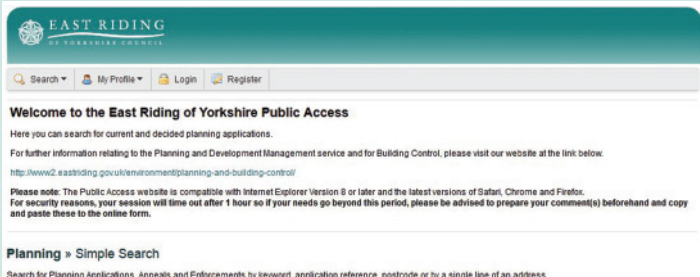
EAST RIDING
OF YORKSHIRE COUNCIL

Search ▾ My Profile ▾ Login Register

Welcome to the East Riding of Yorkshire Public Access

Here you can search for current and decided planning applications.

For further information relating to the Planning and Development Management service and for Building Control, please visit our website at the link below.

http://www2.eastriding.gov.uk/environment/planning-and-building-control/

Please note: The Public Access website is compatible with Internet Explorer Version 8 or later and the latest versions of Safari, Chrome and Firefox.
For security reasons, your session will time out after 1 hour so if your needs go beyond this period, please be advised to prepare your comment(s) beforehand and copy and paste these to the online form.

Planning » Simple Search

Search for Planning Applications, Appeals and Enforcements by keyword, application reference, postcode or by a single line of an address.